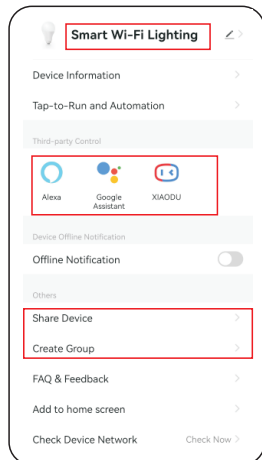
Smart Wi-Fi Lighting

Device Information

Tap-to-Run and Automation

Third-party Control

Alexa

Google Assistant

XIAODU

Device Offline Notification

Offline Notification

Others

Share Device

Create Group

FAQ & Feedback

Add to home screen

Check Device Network

Check Now